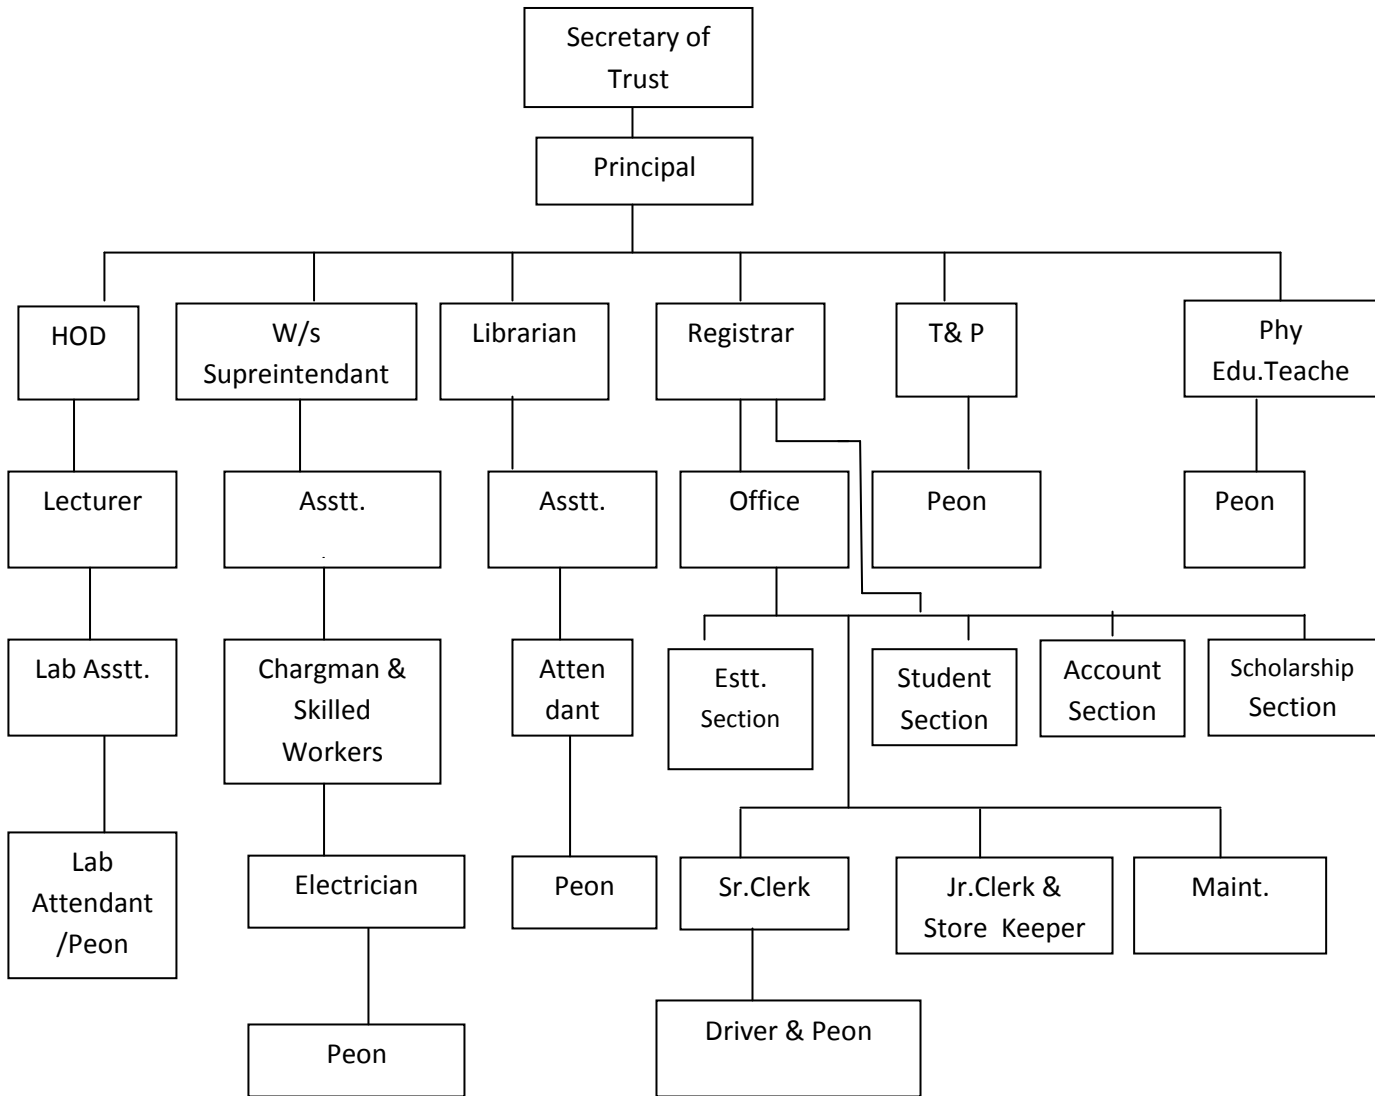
Secretary of Trust

Principal

HOD

W/s Supreintendant

Librarian

Registrar

T& P

Phy Edu.Teache

Lecturer

Asstt.

Asstt.

Office

Peon

Peon

Lab Asstt.

Chargman & Skilled Workers

Atten dant

Estt. Section

Student Section

Account Section

Scholarship Section

Lab Attendant /Peon

Electrician

Peon

Sr.Clerk

Jr.Clerk & Store Keeper

Maint.

Peon

Driver & Peon